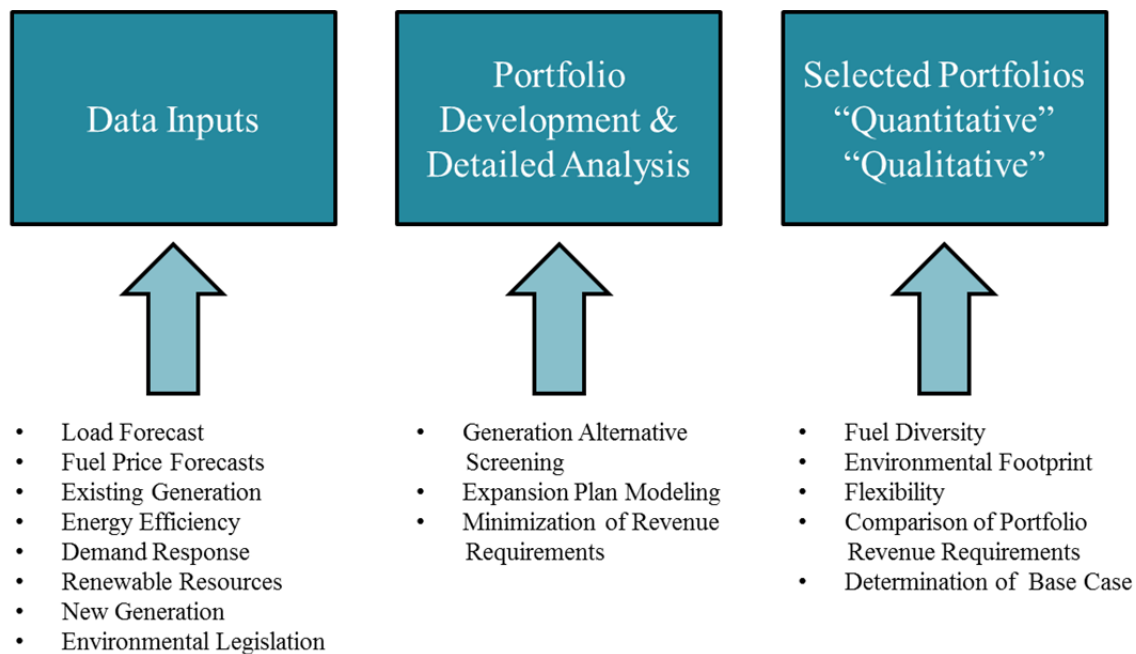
Data Inputs

Portfolio Development & Detailed Analysis

Selected Portfolios "Quantitative" "Qualitative"

- Load Forecast
- Fuel Price Forecasts
- Existing Generation
- Energy Efficiency
- Demand Response
- Renewable Resources
- New Generation
- Environmental Legislation

- Generation Alternative Screening
- Expansion Plan Modeling
- Minimization of Revenue Requirements

- Fuel Diversity
- Environmental Footprint
- Flexibility
- Comparison of Portfolio Revenue Requirements
- Determination of Base Case